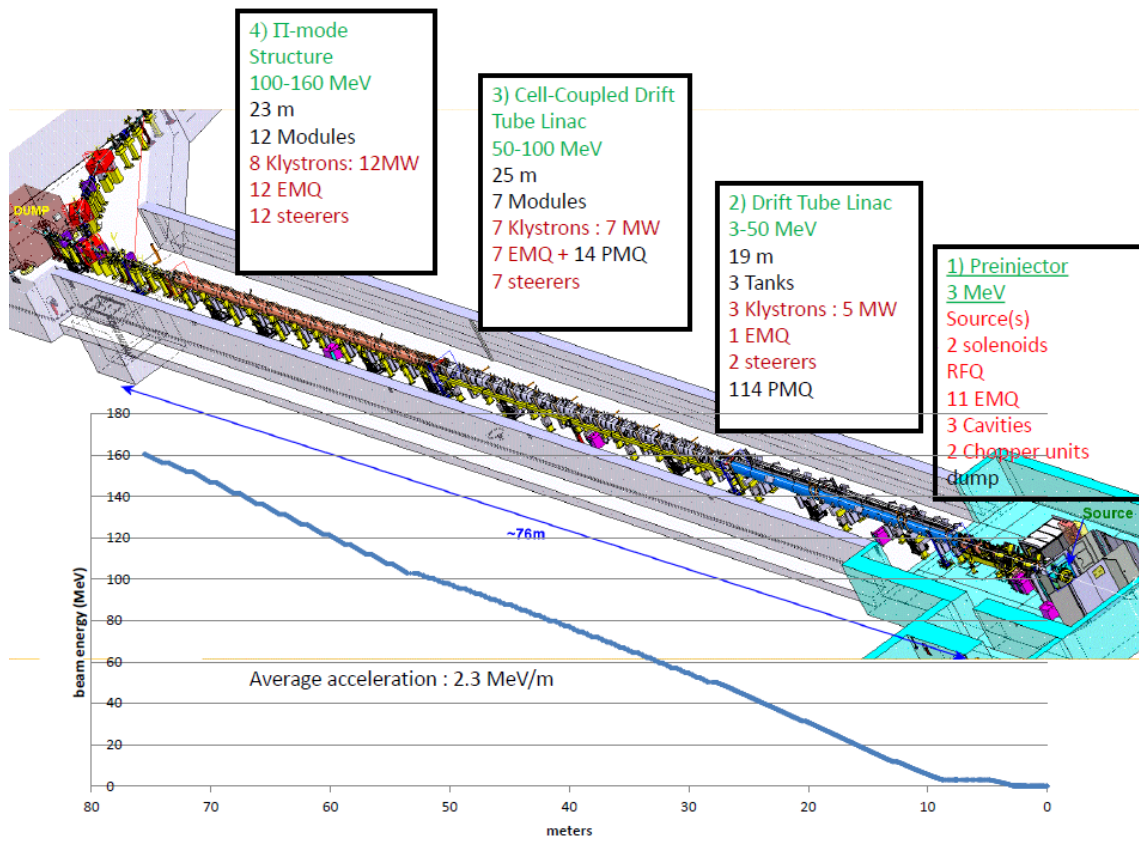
4) Π-mode Structure
100-160 MeV
23 m
12 Modules
8 Klystrons: 12MW
12 EMQ
12 steerers

3) Cell-Coupled Drift Tube Linac
50-100 MeV
25 m
7 Modules
7 Klystrons : 7 MW
7 EMQ + 14 PMQ
7 steerers

2) Drift Tube Linac
3-50 MeV
19 m
3 Tanks
3 Klystrons : 5 MW
1 EMQ
2 steerers
114 PMQ

1) Preinjector
3 MeV
Source(s)
2 solenoids
RFQ
11 EMQ
3 Cavities
2 Chopper units
dump

DUMP

Source

~76m

Average acceleration : 2.3 MeV/m

beam energy (MeV)

180
160
140
120
100
80
60
40
20
0

80 70 60 50 40 30 20 10 0

meters